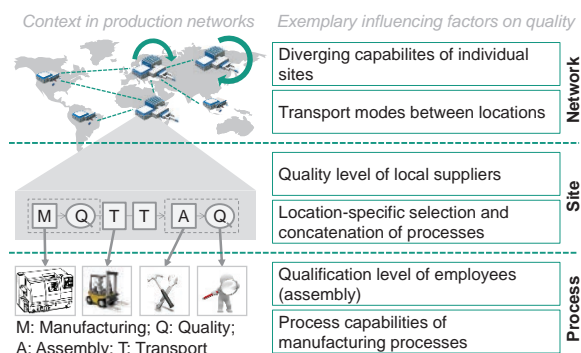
Context in production networks

M Q T T A Q

M: Manufacturing; Q: Quality; A: Assembly; T: Transport

Exemplary influencing factors on quality

Diverging capabilites of individual sites

Transport modes between locations

Network

Quality level of local suppliers

Location-specific selection and concatenation of processes

Site

Qualification level of employees (assembly)

Process capabilities of manufacturing processes

Process